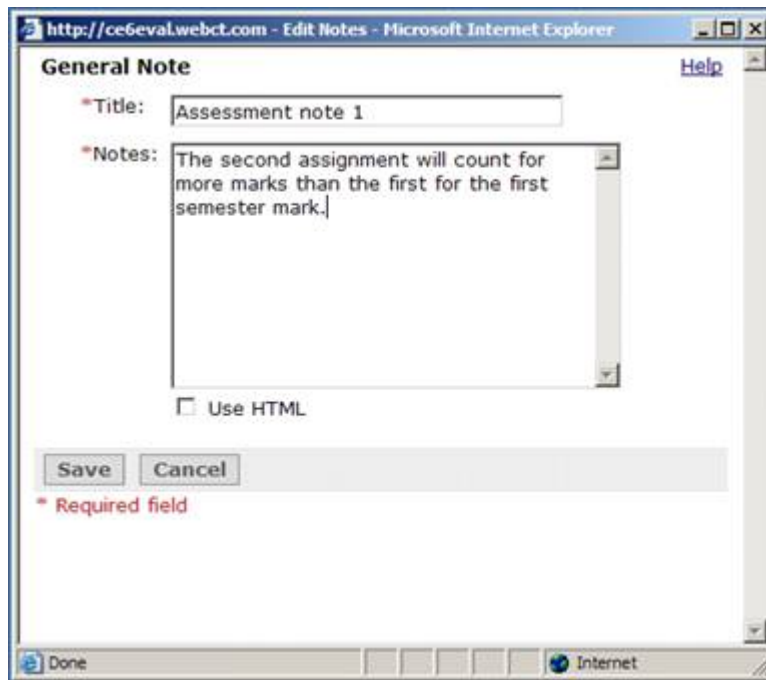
http://ce6eval.webct.com - Edit Notes - Microsoft Internet Explorer

General Note

Help

*Title: Assessment note 1

*Notes: The second assignment will count for more marks than the first for the first semester mark.

Use HTML

Save Cancel

* Required field

Done

Internet